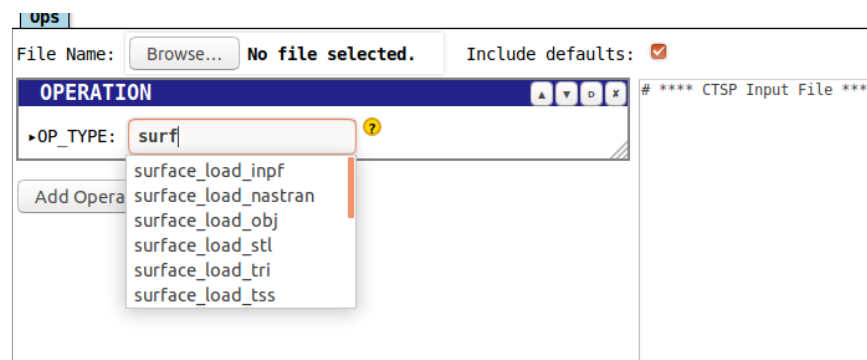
Ops

File Name: Browse... No file selected. Include defaults:

OPERATION

▸OP_TYPE: surf ?

surface_load_inpf
surface_load_nastran
surface_load_obj
surface_load_stl
surface_load_tri
surface_load_tss

Add Opera

# **** CTSP Input File ***